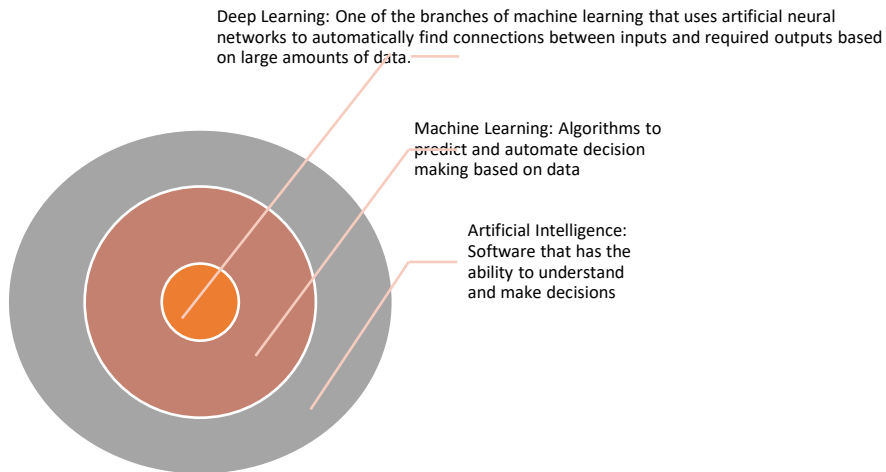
Deep Learning: One of the branches of machine learning that uses artificial neural networks to automatically find connections between inputs and required outputs based on large amounts of data.

Machine Learning: Algorithms to predict and automate decision making based on data

Artificial Intelligence: Software that has the ability to understand and make decisions